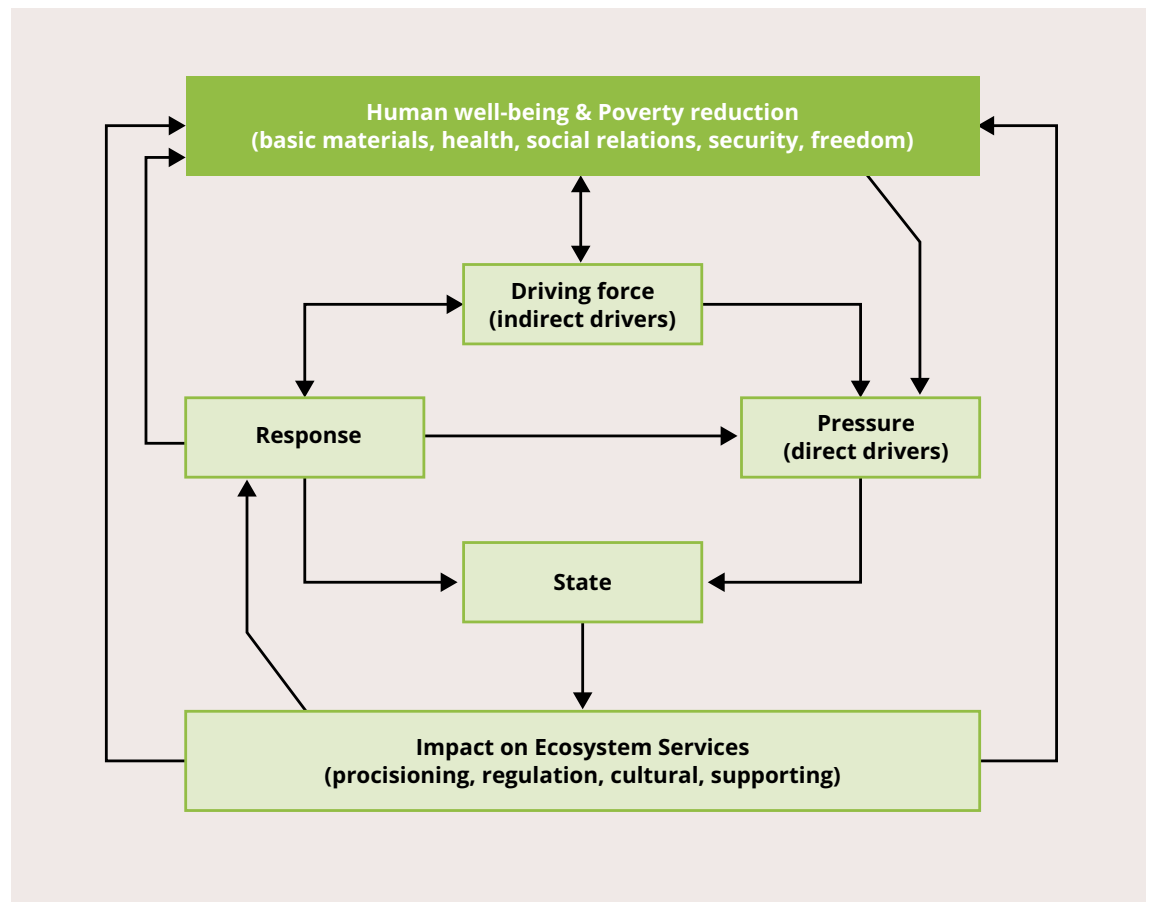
Human well-being & Poverty reduction
(basic materials, health, social relations, security, freedom)

Driving force
(indirect drivers)

Response

Pressure
(direct drivers)

State

Impact on Ecosystem Services
(procisioning, regulation, cultural, supporting)